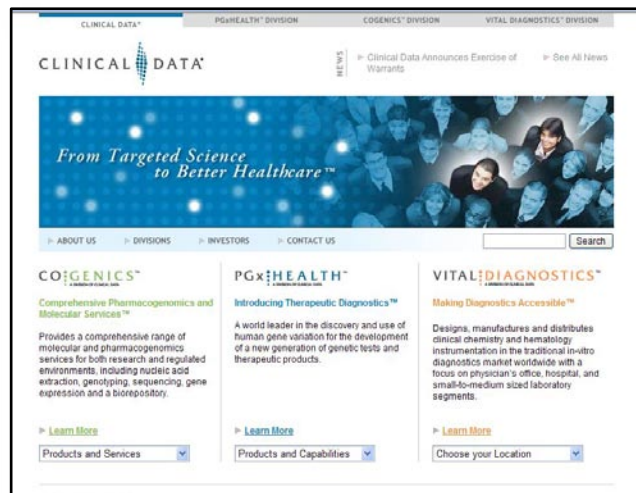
CLINICAL DATA® PGxHEALTH™ DIVISION COGENICS™ DIVISION VITAL DIAGNOSTICS™ DIVISION

CLINICAL DATA®

NEWS Clinical Data Announces Exercise of Warrants See All News

From Targeted Science to Better Healthcare™

ABOUT US DIVISIONS INVESTORS CONTACT US Search

COGENICS™

Comprehensive Pharmacogenomics and Molecular Services™

Provides a comprehensive range of molecular and pharmacogenomics services for both research and regulated environments, including nucleic acid extraction, genotyping, sequencing, gene expression and a biorepository.

Learn More

Products and Services

PGxHEALTH™

Introducing Therapeutic Diagnostics™

A world leader in the discovery and use of human gene variation for the development of a new generation of genetic tests and therapeutic products.

Learn More

Products and Capabilities

VITAL DIAGNOSTICS™

Making Diagnostics Accessible™

Designs, manufactures and distributes clinical chemistry and hematology instrumentation in the traditional in-vitro diagnostics market worldwide with a focus on physician's office, hospital, and small-to-medium sized laboratory segments.

Learn More

Choose your Location